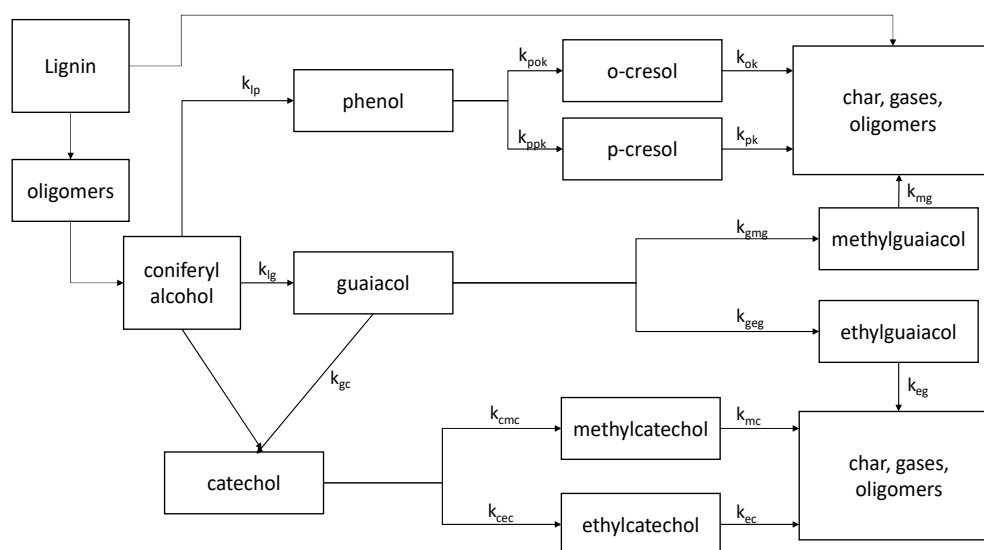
Lignin

oligomers

coniferyl alcohol

$k_{lp}$

phenol

$k_{pok}$

o-cresol

$k_{ok}$

$k_{ppk}$

p-cresol

$k_{pk}$

char, gases, oligomers

$k_{mg}$

$k_{lg}$

guaiacol

$k_{gmg}$

methylguaiacol

$k_{geg}$

ethylguaiacol

$k_{eg}$

$k_{gc}$

catechol

$k_{cmc}$

methylcatechol

$k_{mc}$

$k_{cec}$

ethylcatechol

$k_{ec}$

char, gases, oligomers